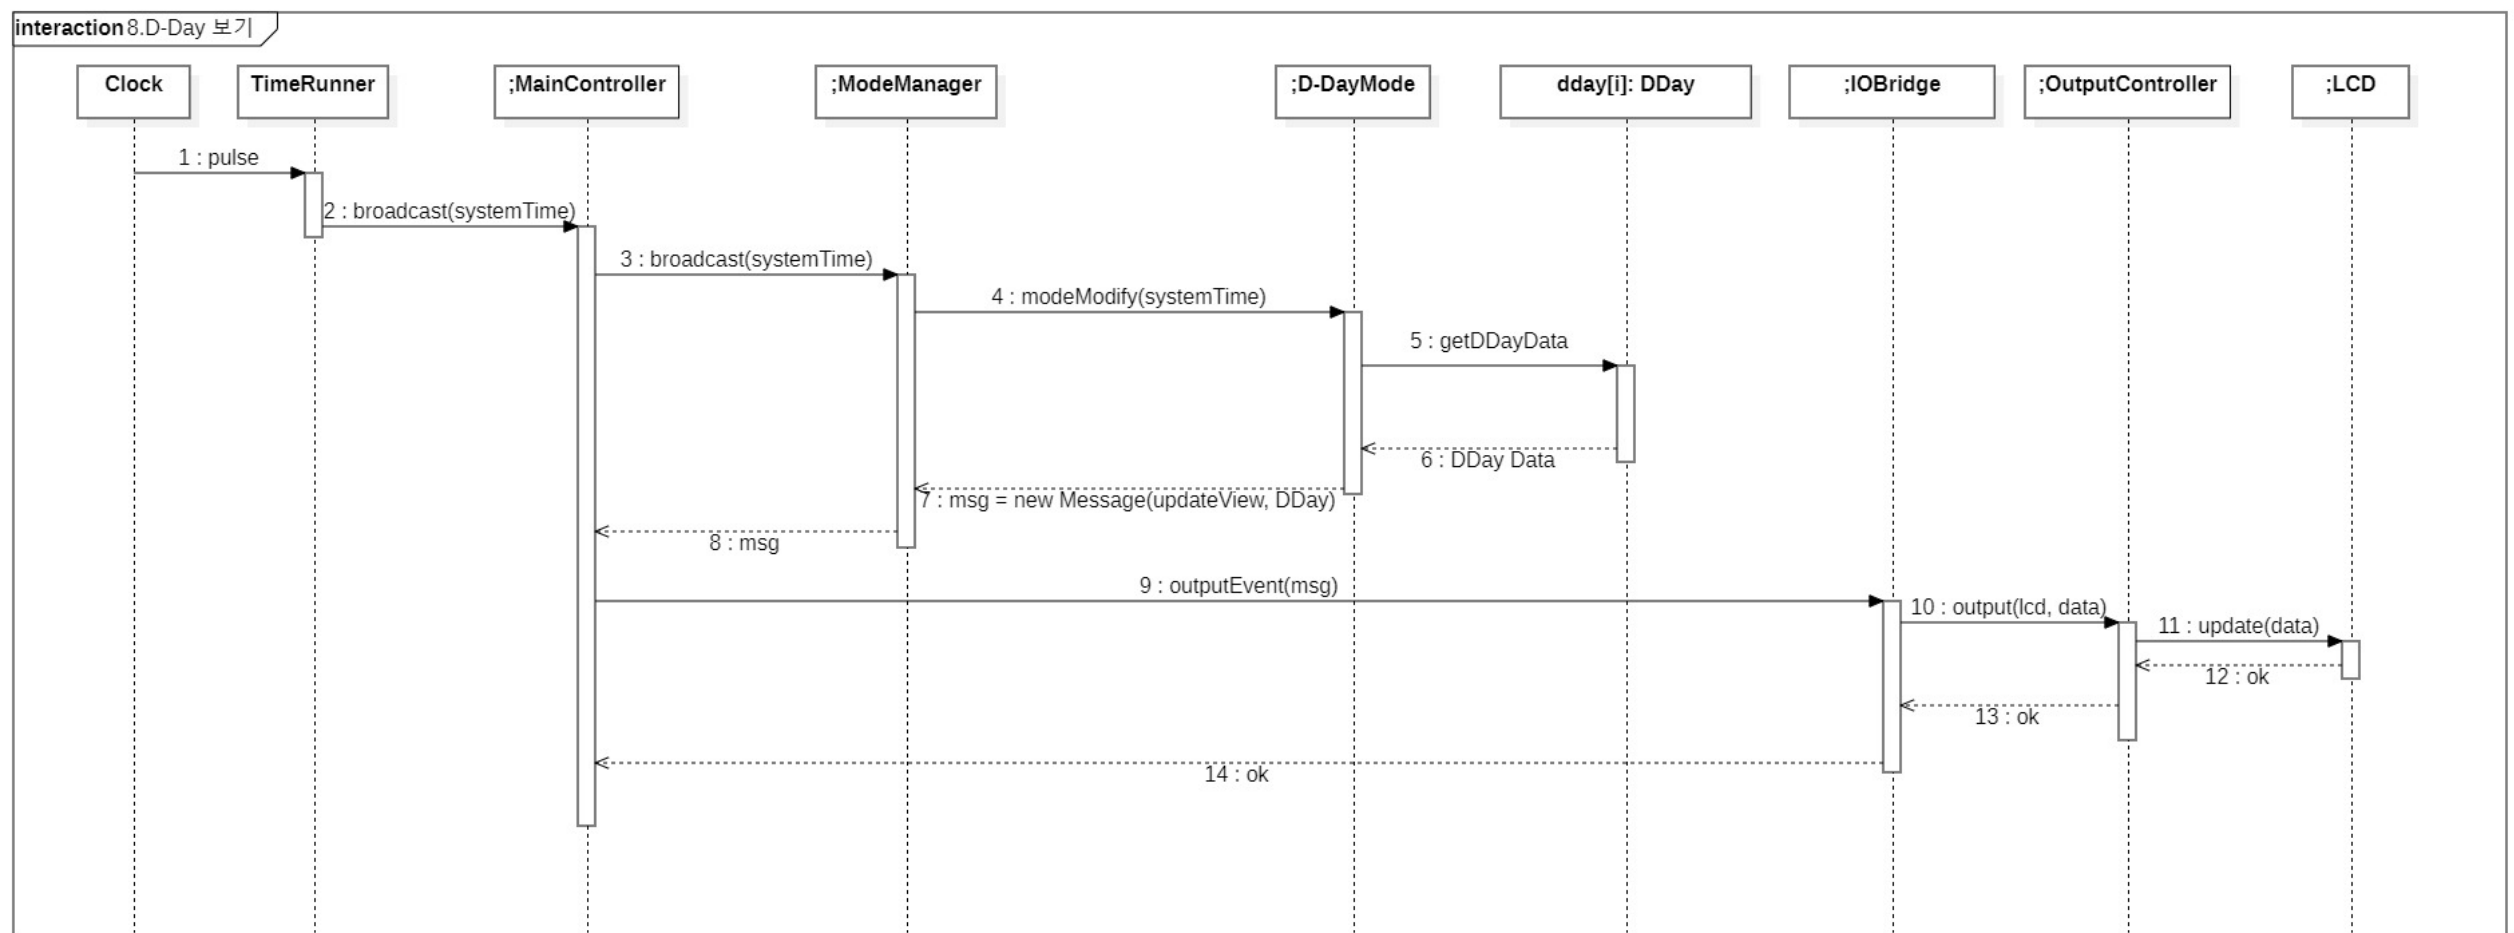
interaction 8.D-Day 보기

Clock

TimeRunner

;MainController

;ModeManager

;D-DayMode

dday[i]: DDay

;IOBridge

;OutputController

;LCD

1 : pulse

2 : broadcast(systemTime)

3 : broadcast(systemTime)

4 : modeModify(systemTime)

5 : getDDayData

6 : DDay Data

7 : msg = new Message(updateView, DDay)

8 : msg

9 : outputEvent(msg)

10 : output(lcd, data)

11 : update(data)

12 : ok

13 : ok

14 : ok